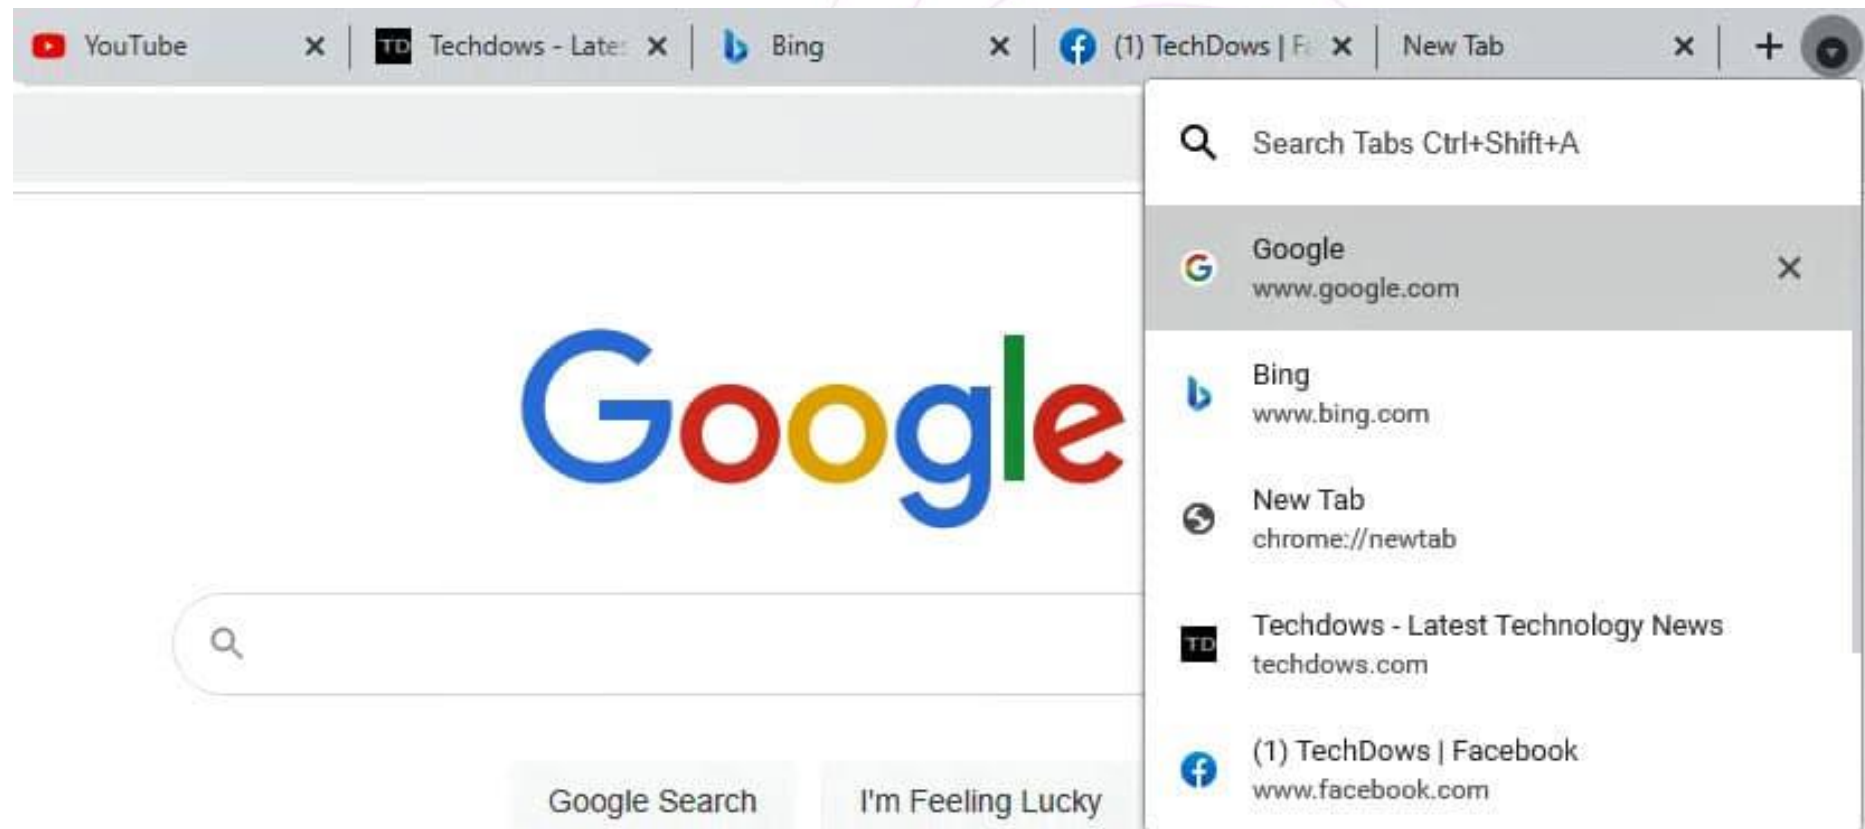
YouTube
TD Techdows - Late
Bing
(1) TechDows | F
New Tab
+

Search Tabs Ctrl+Shift+A

Google
www.google.com

Bing
www.bing.com

New Tab
chrome://newtab

TD Techdows - Latest Technology News
techdows.com

(1) TechDows | Facebook
www.facebook.com

Google

Google Search
I'm Feeling Lucky